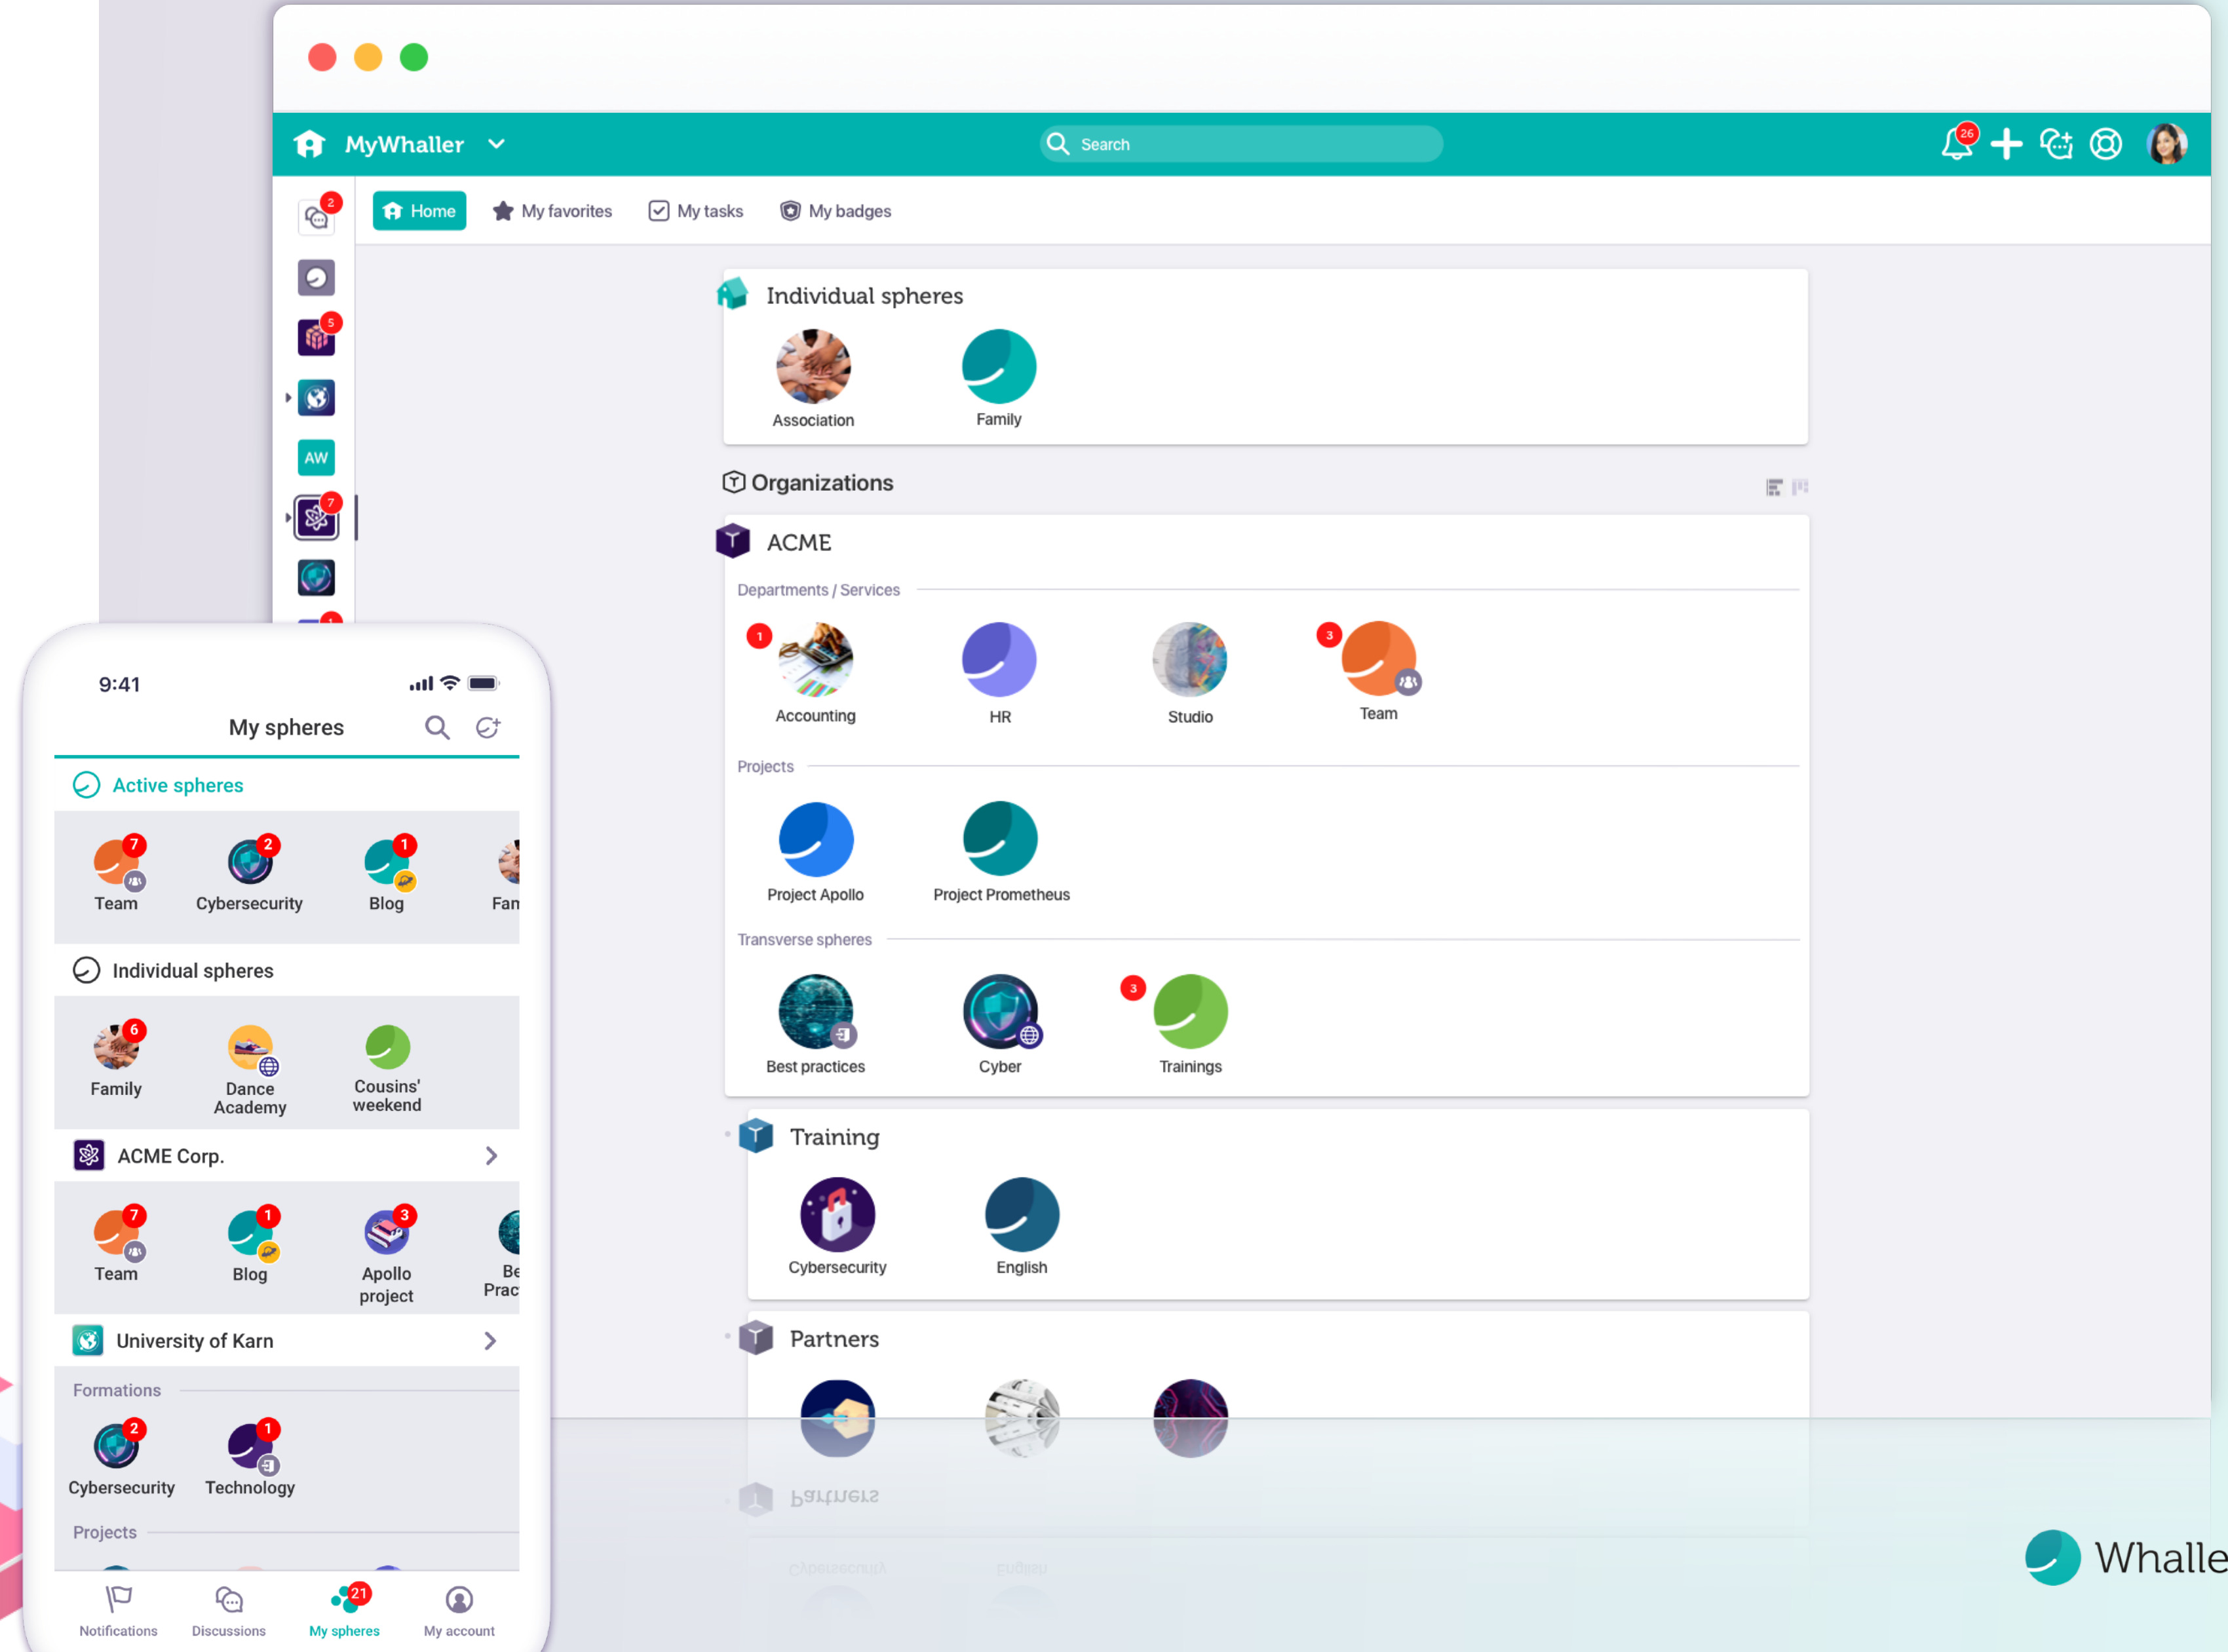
MyWhaller
Search
26
2
5
AW
7
Home
My favorites
My tasks
My badges

Individual spheres
Association
Family

Organizations

ACME
Departments / Services
1
Accounting
HR
Studio
3
Team
Projects
Project Apollo
Project Prometheus
Transverse spheres
Best practices
Cyber
3
Trainings

Training
Cybersecurity
English

Partners

9:41
My spheres
Active spheres
7
Team
2
Cybersecurity
1
Blog
Fan
Individual spheres
6
Family
Dance Academy
Cousins' weekend
ACME Corp.
7
Team
1
Blog
3
Apollo project
Be Prac
University of Karn
Formations
2
Cybersecurity
1
Technology
Projects
Notifications
Discussions
21
My spheres
My account

Whalle